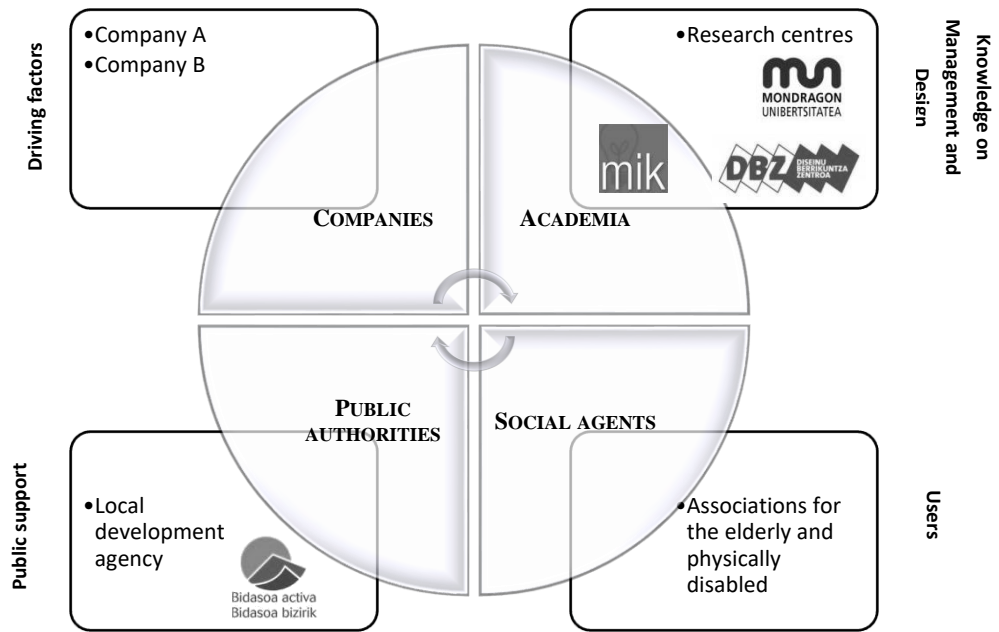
Driving factors

•Company A
•Company B

•Research centres

MONDRAGON UNIBERTSITATEA

mik

DBZ DISEINU BERRIKUNTZA ZENTROA

Knowledge on Management and Design

COMPANIES

ACADEMIA

PUBLIC AUTHORITIES

SOCIAL AGENTS

Public support

•Local development agency

Bidasoa activa
Bidasoa bizirik

•Associations for the elderly and physically disabled

Users